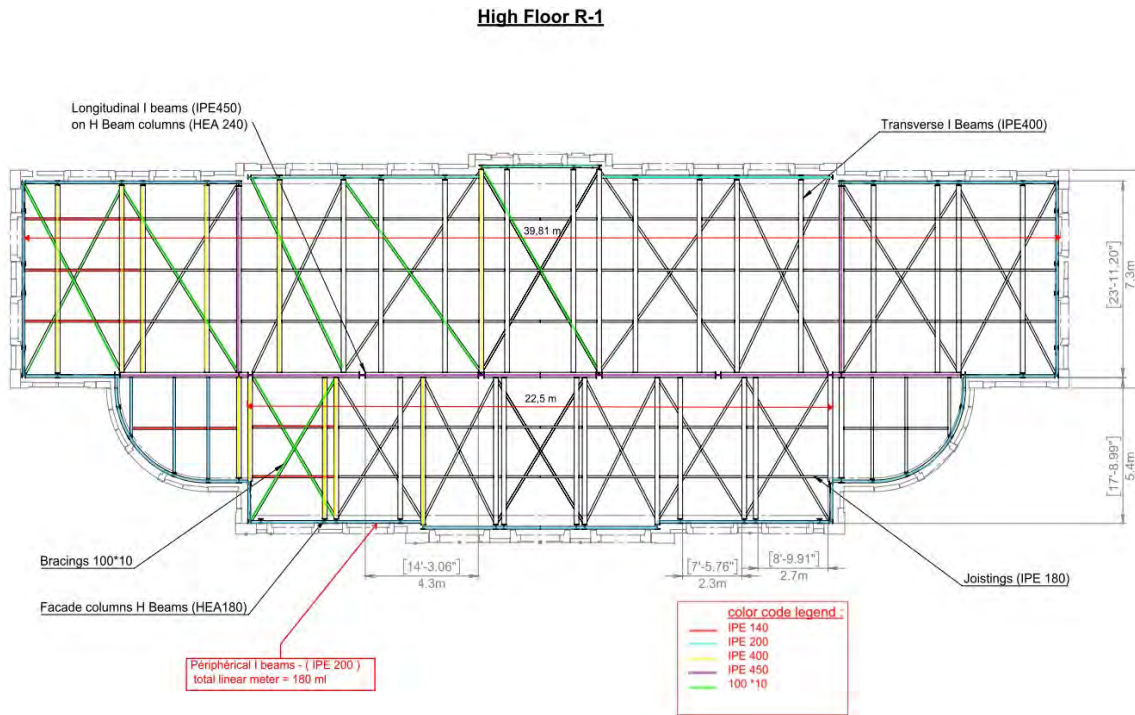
High Floor R-1

Longitudinal I beams (IPE450)
on H Beam columns (HEA 240)

Transverse I Beams (IPE400)

39,81 m

[23'-11.20"]
7.3m

22,5 m

[17'-8.99"]
5.4m

Bracings 100*10

[14'-3.06"]
4.3m

[7'-5.76"]
2.3m

[8'-9.91"]
2.7m

Joistings (IPE 180)

Facade columns H Beams (HEA180)

Périphérical I beams - ( IPE 200 )
total linear meter = 180 ml

color code legend :
IPE 140
IPE 200
IPE 400
IPE 450
100 *10